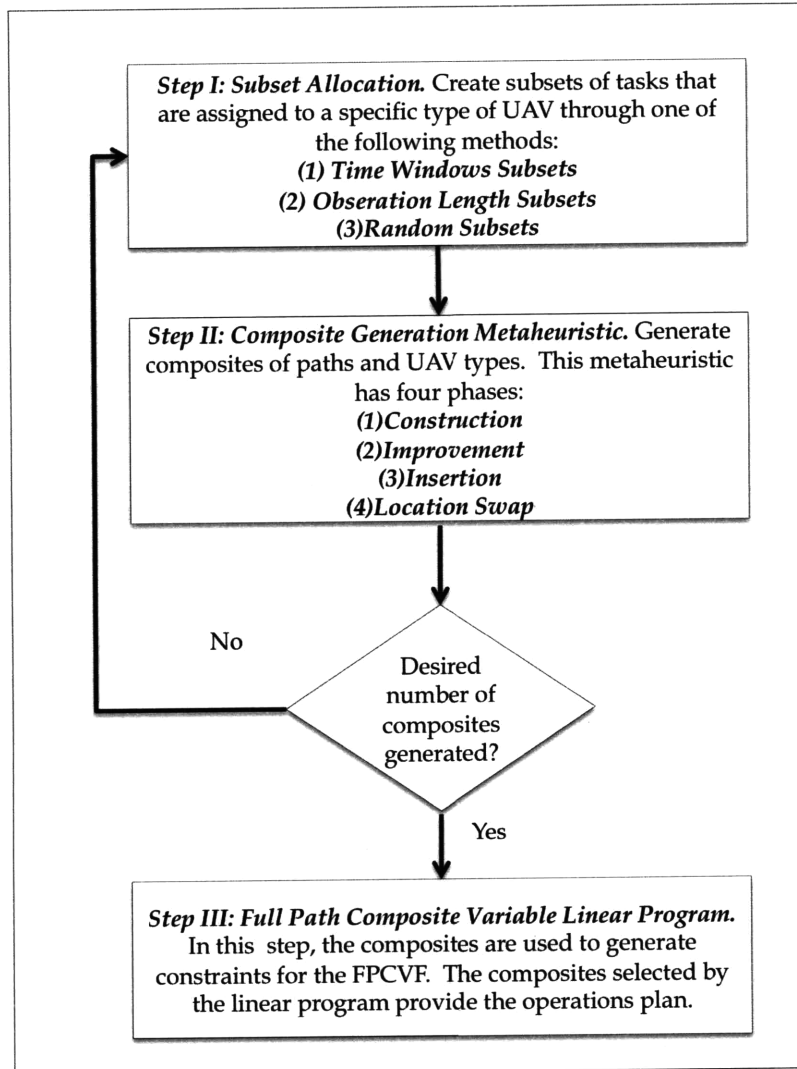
Step I: Subset Allocation. Create subsets of tasks that are assigned to a specific type of UAV through one of the following methods:
(1) Time Windows Subsets
(2) Obseration Length Subsets
(3)Random Subsets

Step II: Composite Generation Metaheuristic. Generate composites of paths and UAV types. This metaheuristic has four phases:
(1)Construction
(2)Improvement
(3)Insertion
(4)Location Swap

No

Desired number of composites generated?

Yes

Step III: Full Path Composite Variable Linear Program. In this step, the composites are used to generate constraints for the FPCVF. The composites selected by the linear program provide the operations plan.